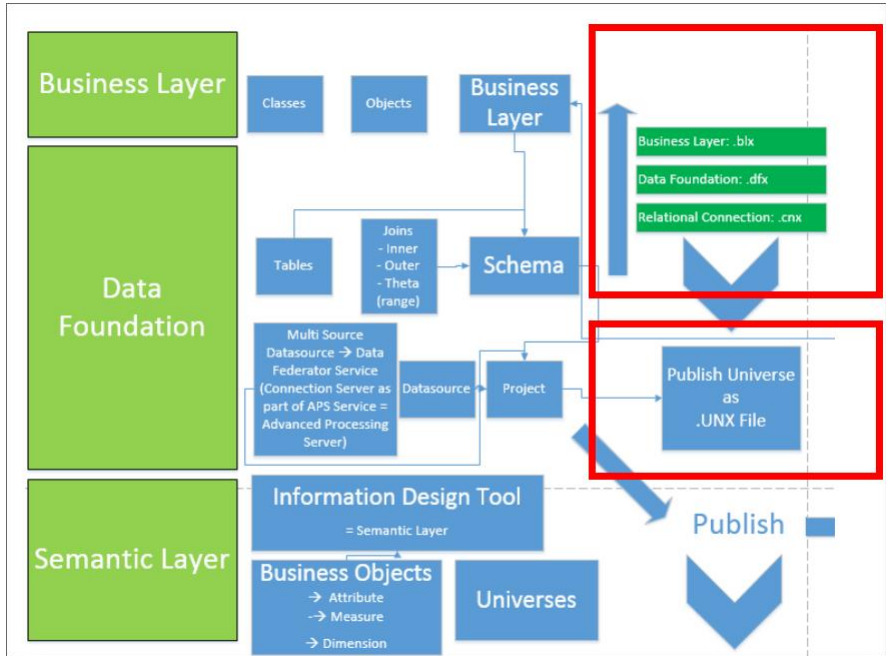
Business Layer

Classes

Objects

Business Layer

Business Layer: .blx

Data Foundation: .dfx

Relational Connection: .cnx

Data Foundation

Tables

Joins
- Inner
- Outer
- Theta (range)

Schema

Multi Source Datasource → Data Federator Service (Connection Server as part of APS Service = Advanced Processing Server)

Datasource

Project

Publish Universe as .UNX File

Semantic Layer

Information Design Tool
= Semantic Layer

Publish

Business Objects
→ Attribute
-→ Measure
→ Dimension

Universes